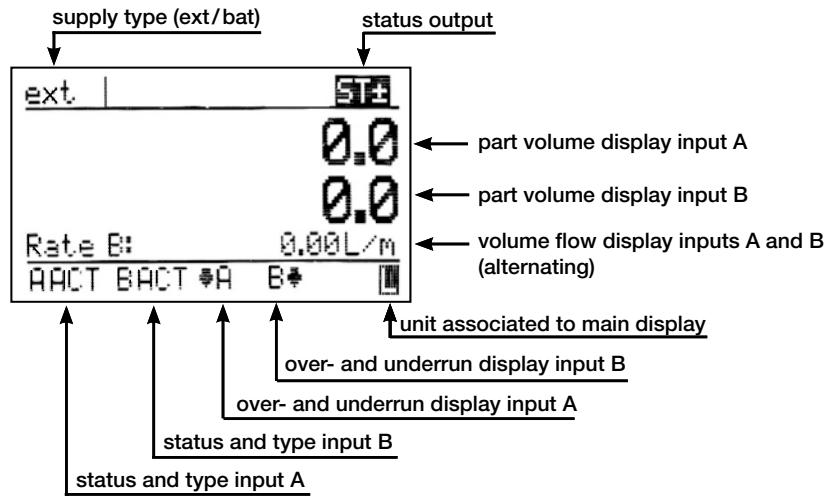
supply type (ext/bat)

status output

ext.

ST±

0.0

part volume display input A

0.0

part volume display input B

Rate B:

0.00L/m

volume flow display inputs A and B (alternating)

AACT BACT ♦A B♦

unit associated to main display

over- and underrun display input B

over- and underrun display input A

status and type input B

status and type input A